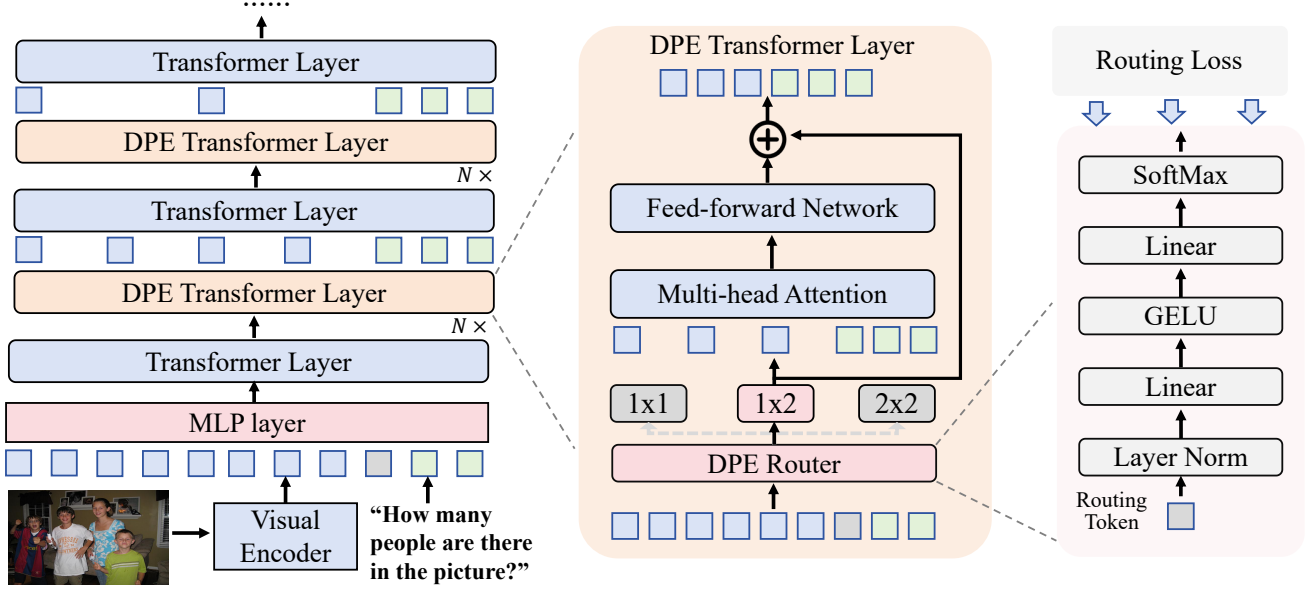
......

Transformer Layer

DPE Transformer Layer

$N \times$

Transformer Layer

DPE Transformer Layer

$N \times$

Transformer Layer

MLP layer

Visual Encoder

"How many people are there in the picture?"

DPE Transformer Layer

$\oplus$

Feed-forward Network

Multi-head Attention

1x1

1x2

2x2

DPE Router

Routing Loss

SoftMax

Linear

GELU

Linear

Layer Norm

Routing Token